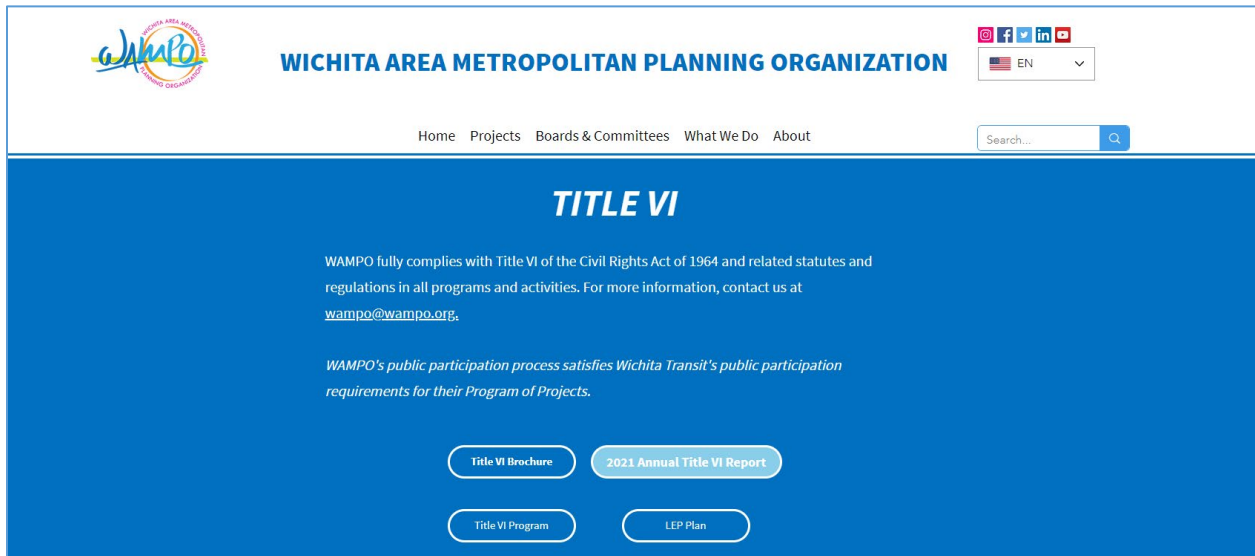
WICHITA AREA METROPOLITAN PLANNING ORGANIZATION
WAMPO

WICHITA AREA METROPOLITAN PLANNING ORGANIZATION

EN

Home Projects Boards & Committees What We Do About

Search...

TITLE VI

WAMPO fully complies with Title VI of the Civil Rights Act of 1964 and related statutes and regulations in all programs and activities. For more information, contact us at wampo@wampo.org.

WAMPO's public participation process satisfies Wichita Transit's public participation requirements for their Program of Projects.

Title VI Brochure

2021 Annual Title VI Report

Title VI Program

LEP Plan